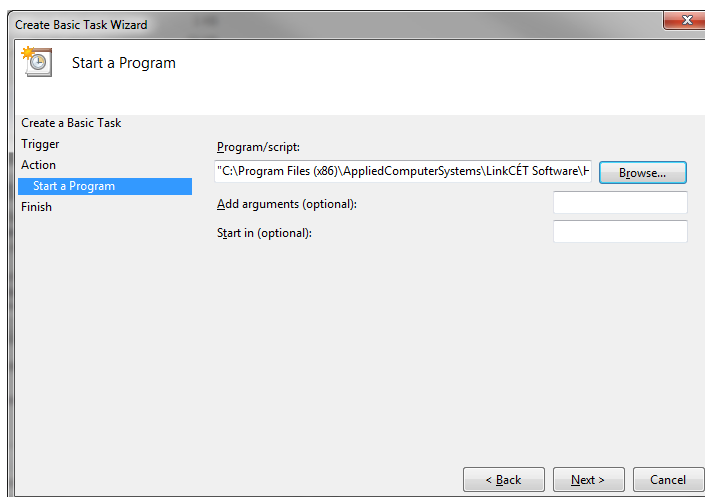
Create Basic Task Wizard

Start a Program

Create a Basic Task
Trigger
Action
Start a Program
Finish

Program/script:
"C:\Program Files (x86)\AppliedComputerSystems\LinkCÉT Software\H
Browse...

Add arguments (optional):

Start in (optional):

< Back
Next >
Cancel